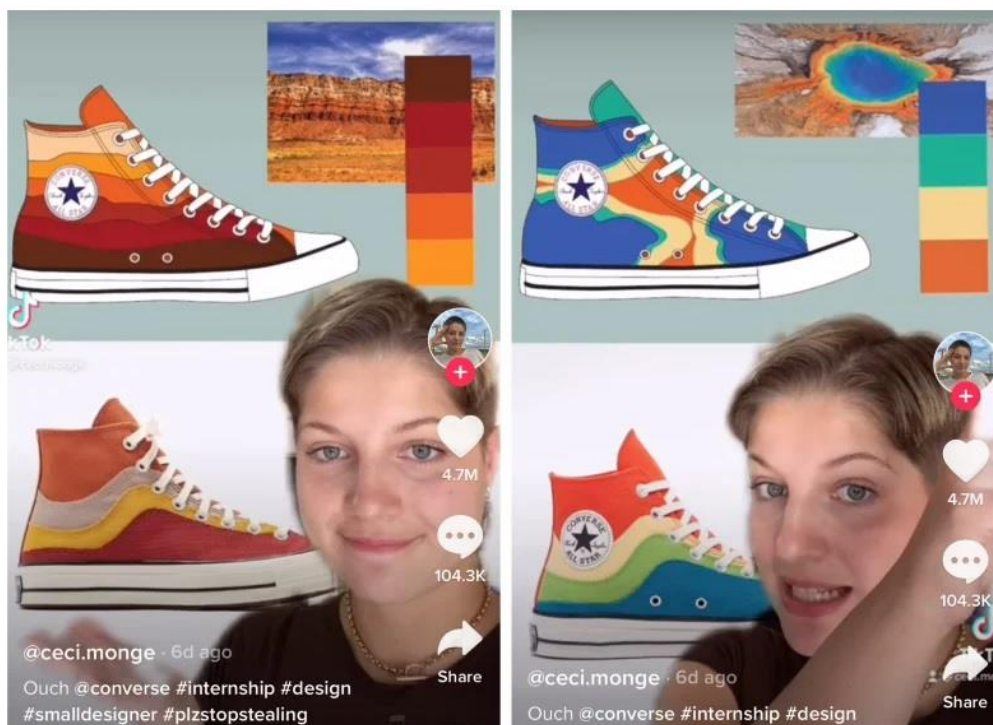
CONVERSE ALL STAR

TikTok

4.7M

104.3K

Share

@ceci.monge · 6d ago

Ouch @converse #internship #design #smalldesigner #plzstopstealing

CONVERSE ALL STAR

CONVERSE ALL STAR

4.7M

104.3K

Share

@ceci.monge · 6d ago

Ouch @converse #internship #design